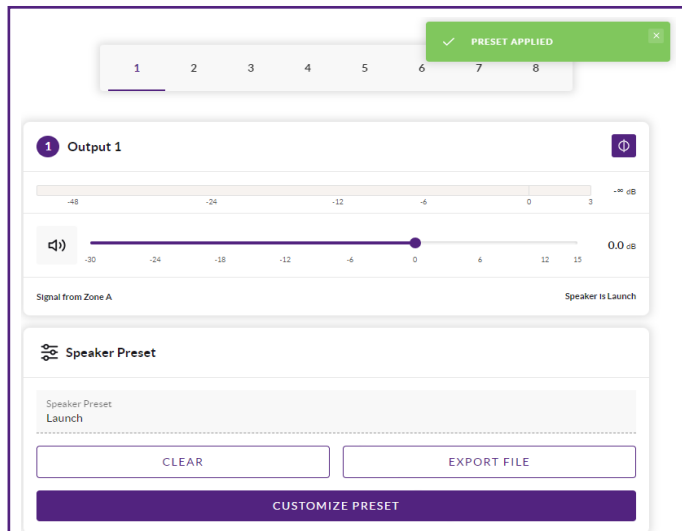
PRESET APPLIED

1 2 3 4 5 6 7 8

1 Output 1

-48 -24 -12 -6 0 3

-∞ dB

-30 -24 -18 -12 -6 0 6 12 15

0.0 dB

Signal from Zone A

Speaker is Launch

Speaker Preset

Speaker Preset
Launch

CLEAR

EXPORT FILE

CUSTOMIZE PRESET